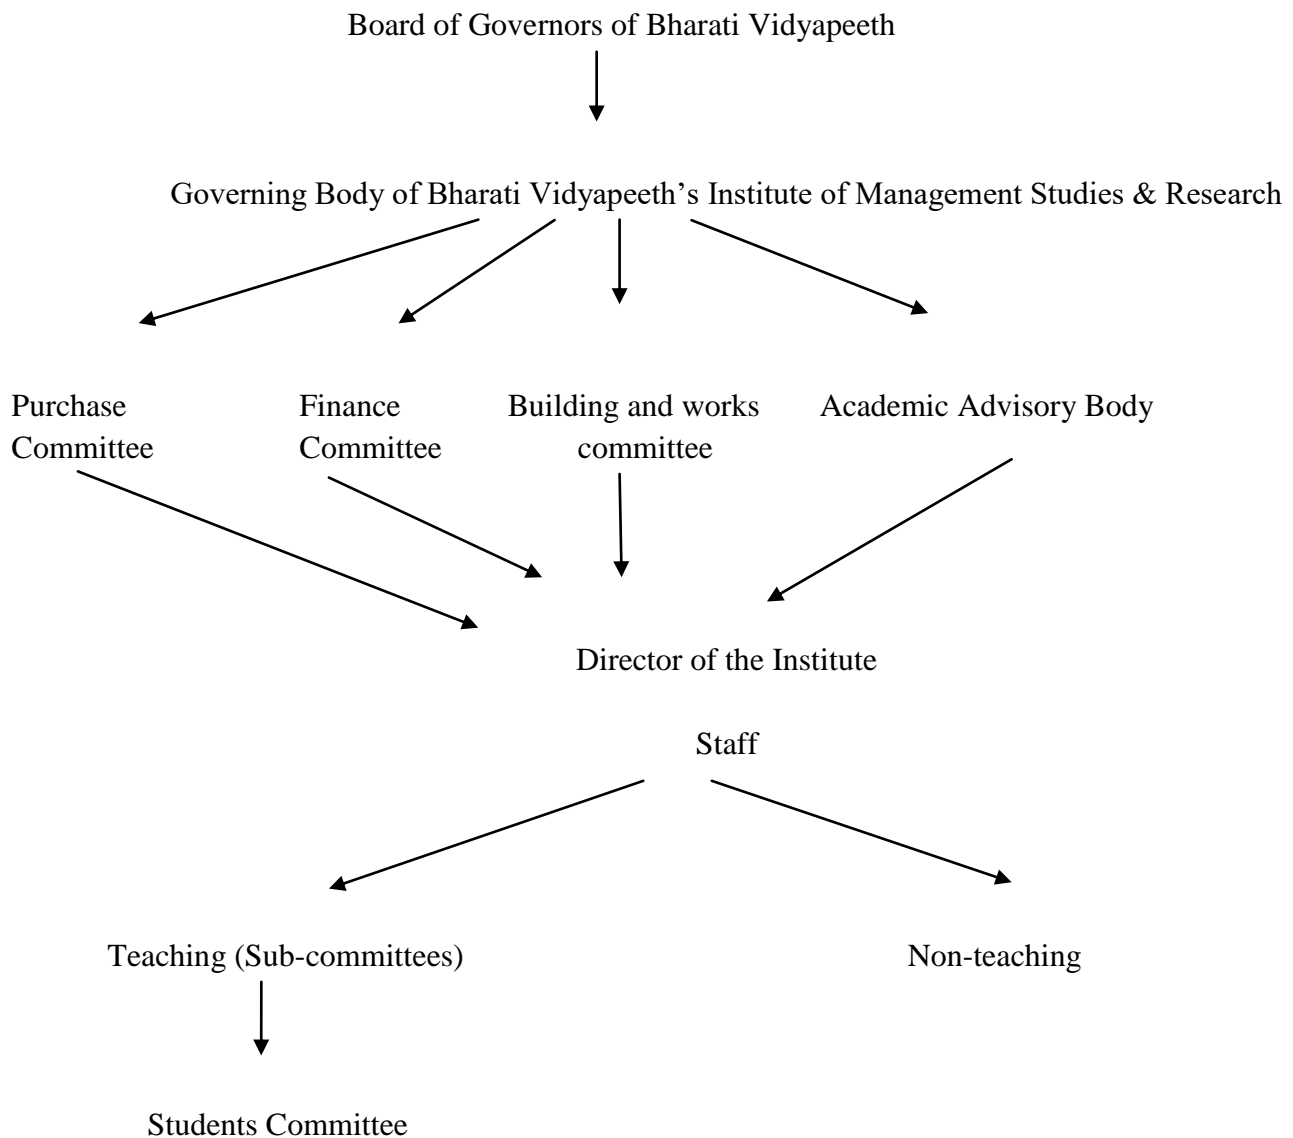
Board of Governors of Bharati Vidyapeeth

Governing Body of Bharati Vidyapeeth's Institute of Management Studies & Research

Purchase Committee

Finance Committee

Building and works committee

Academic Advisory Body

Director of the Institute

Staff

Teaching (Sub-committees)

Non-teaching

Students Committee